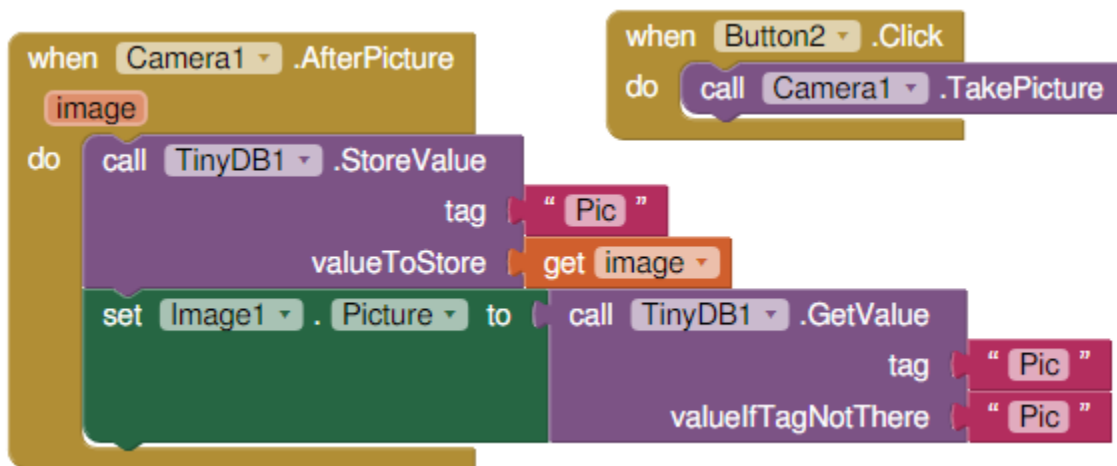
when Camera1 .AfterPicture
image
do call TinyDB1 .StoreValue
tag " Pic "
valueToStore get image
set Image1 . Picture to call TinyDB1 .GetValue
tag " Pic "
valueIfTagNotThere " Pic "

when Button2 .Click
do call Camera1 .TakePicture